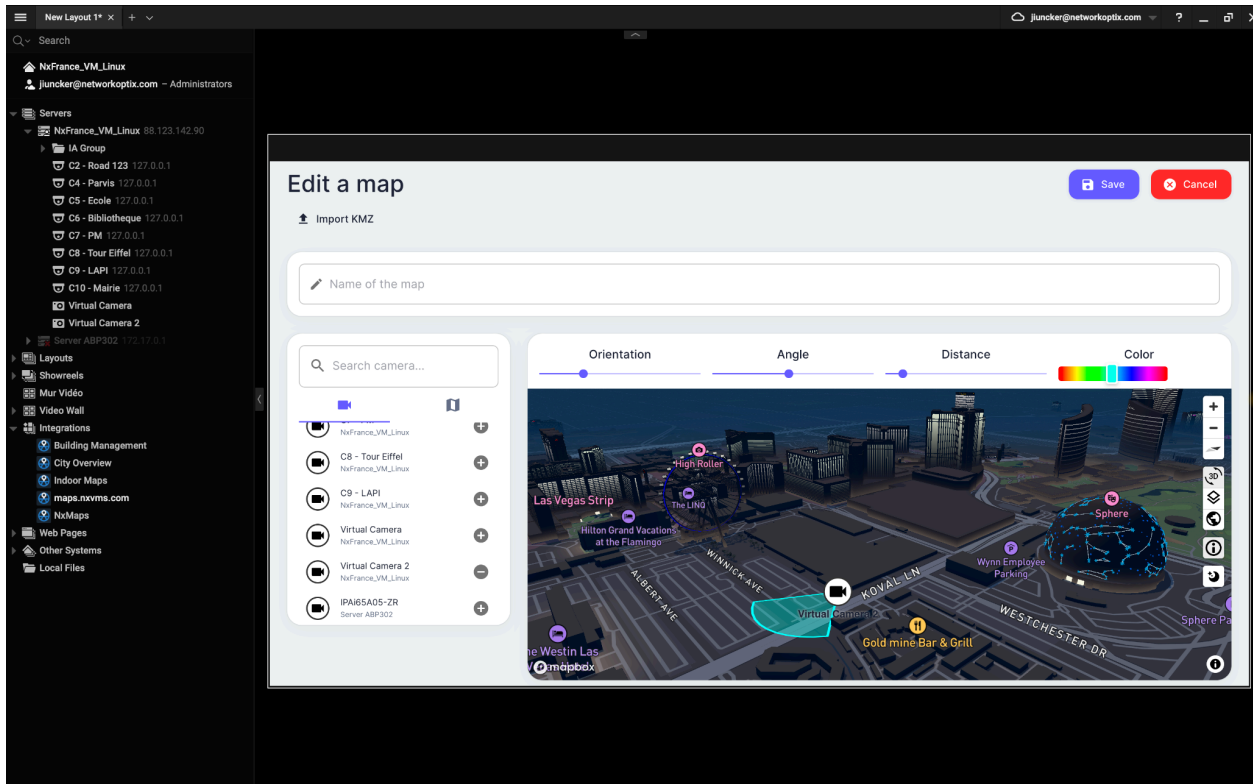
New Layout 1* × + ∨

jjuncker@networkoptix.com ?

Search

NxFrance_VM_Linux
jjuncker@networkoptix.com – Administrators

Servers
NxFrance_VM_Linux 88.123.142.90
IA Group
C2 - Road 123 127.0.0.1
C4 - Parvis 127.0.0.1
C5 - Ecole 127.0.0.1
C6 - Bibliotheque 127.0.0.1
C7 - PM 127.0.0.1
C8 - Tour Eiffel 127.0.0.1
C9 - LAPI 127.0.0.1
C10 - Mairie 127.0.0.1
Virtual Camera
Virtual Camera 2
Server ABP302 172.17.0.1
Layouts
Showreels
Mur Vidéo
Video Wall
Integrations
Building Management
City Overview
Indoor Maps
maps.nxvms.com
NxMaps
Web Pages
Other Systems
Local Files

Edit a map

Save Cancel

Import KMZ

Name of the map

Search camera...

NxFrance_VM_Linux
C8 - Tour Eiffel
NxFrance_VM_Linux
C9 - LAPI
NxFrance_VM_Linux
Virtual Camera
NxFrance_VM_Linux
Virtual Camera 2
NxFrance_VM_Linux
IPAi65A05-ZR
Server ABP302

Orientation Angle Distance Color

+
−
3D

High Roller
Las Vegas Strip
The LINQ
Hilton Grand Vacations at the Flamingo
Sphere
WINNICK AVE
ALBERT AVE
KOVAL LN
Wynn Employee Parking
Virtual Camera 2
WESTCHESTER DR
Gold mine Bar & Grill
Sphere Pa
he Westin Las
mapbox